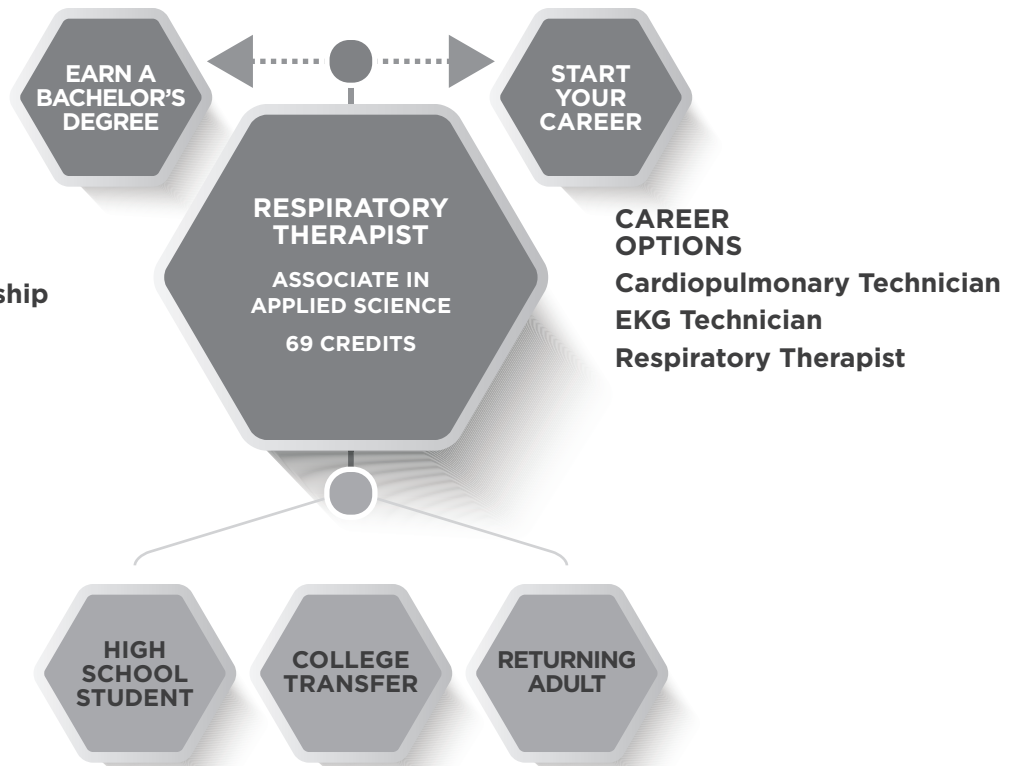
EARN A BACHELOR'S DEGREE

START YOUR CAREER

RESPIRATORY THERAPIST

ASSOCIATE IN APPLIED SCIENCE

69 CREDITS

ship

CAREER OPTIONS
Cardiopulmonary Technician
EKG Technician
Respiratory Therapist

HIGH SCHOOL STUDENT

COLLEGE TRANSFER

RETURNING ADULT